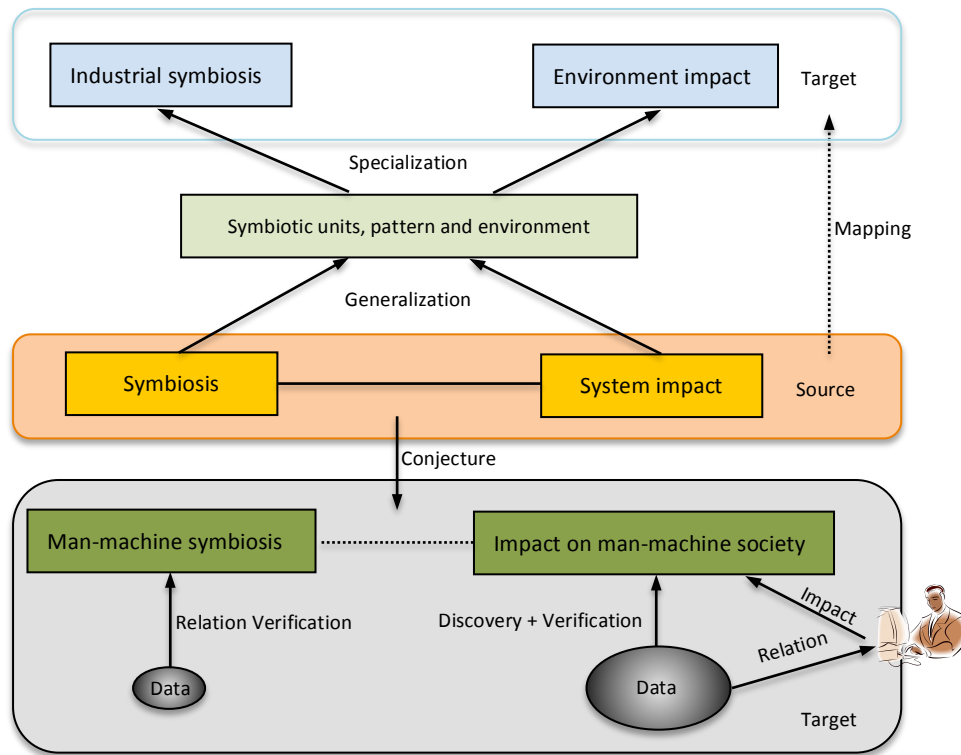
Industrial symbiosis

Environment impact

Target

Specialization

Symbiotic units, pattern and environment

Mapping

Generalization

Symbiosis

System impact

Source

Conjecture

Man-machine symbiosis

Impact on man-machine society

Relation Verification

Discovery + Verification

Impact

Relation

Data

Data

Target